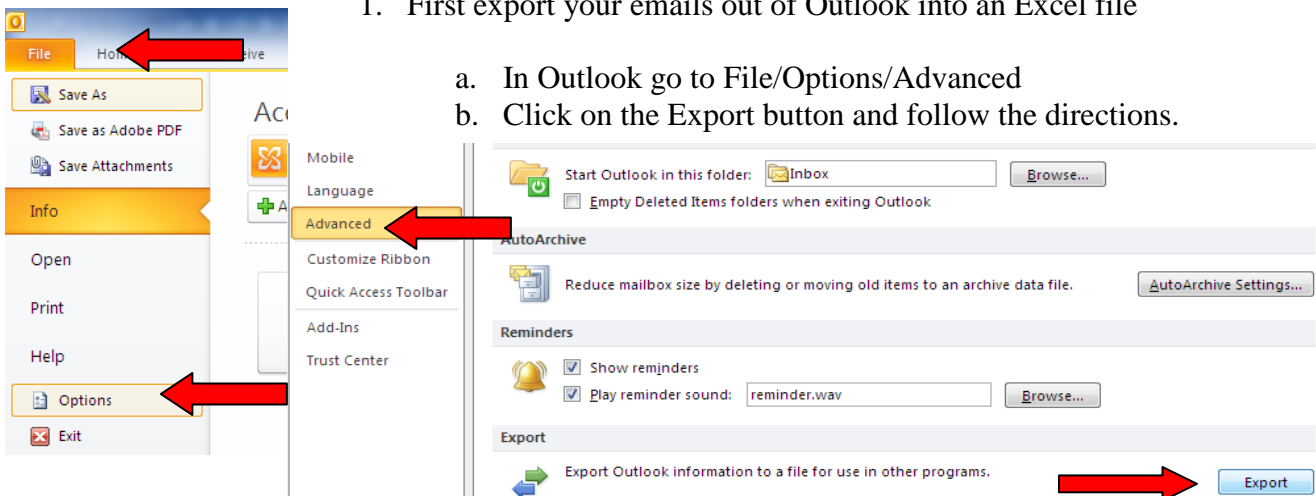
1. First export your emails out of Outlook into an Excel file

a. In Outlook go to File/Options/Advanced
b. Click on the Export button and follow the directions.

File
Ho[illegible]
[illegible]eive
Save As
Save as Adobe PDF
Save Attachments
Info
Open
Print
Help
Options
Exit

Acc
A

Mobile
Language
Advanced
Customize Ribbon
Quick Access Toolbar
Add-Ins
Trust Center

Start Outlook in this folder: Inbox
Browse...
Empty Deleted Items folders when exiting Outlook
AutoArchive
Reduce mailbox size by deleting or moving old items to an archive data file.
AutoArchive Settings...
Reminders
Show reminders
Play reminder sound: reminder.wav
Browse...
Export
Export Outlook information to a file for use in other programs.
Export